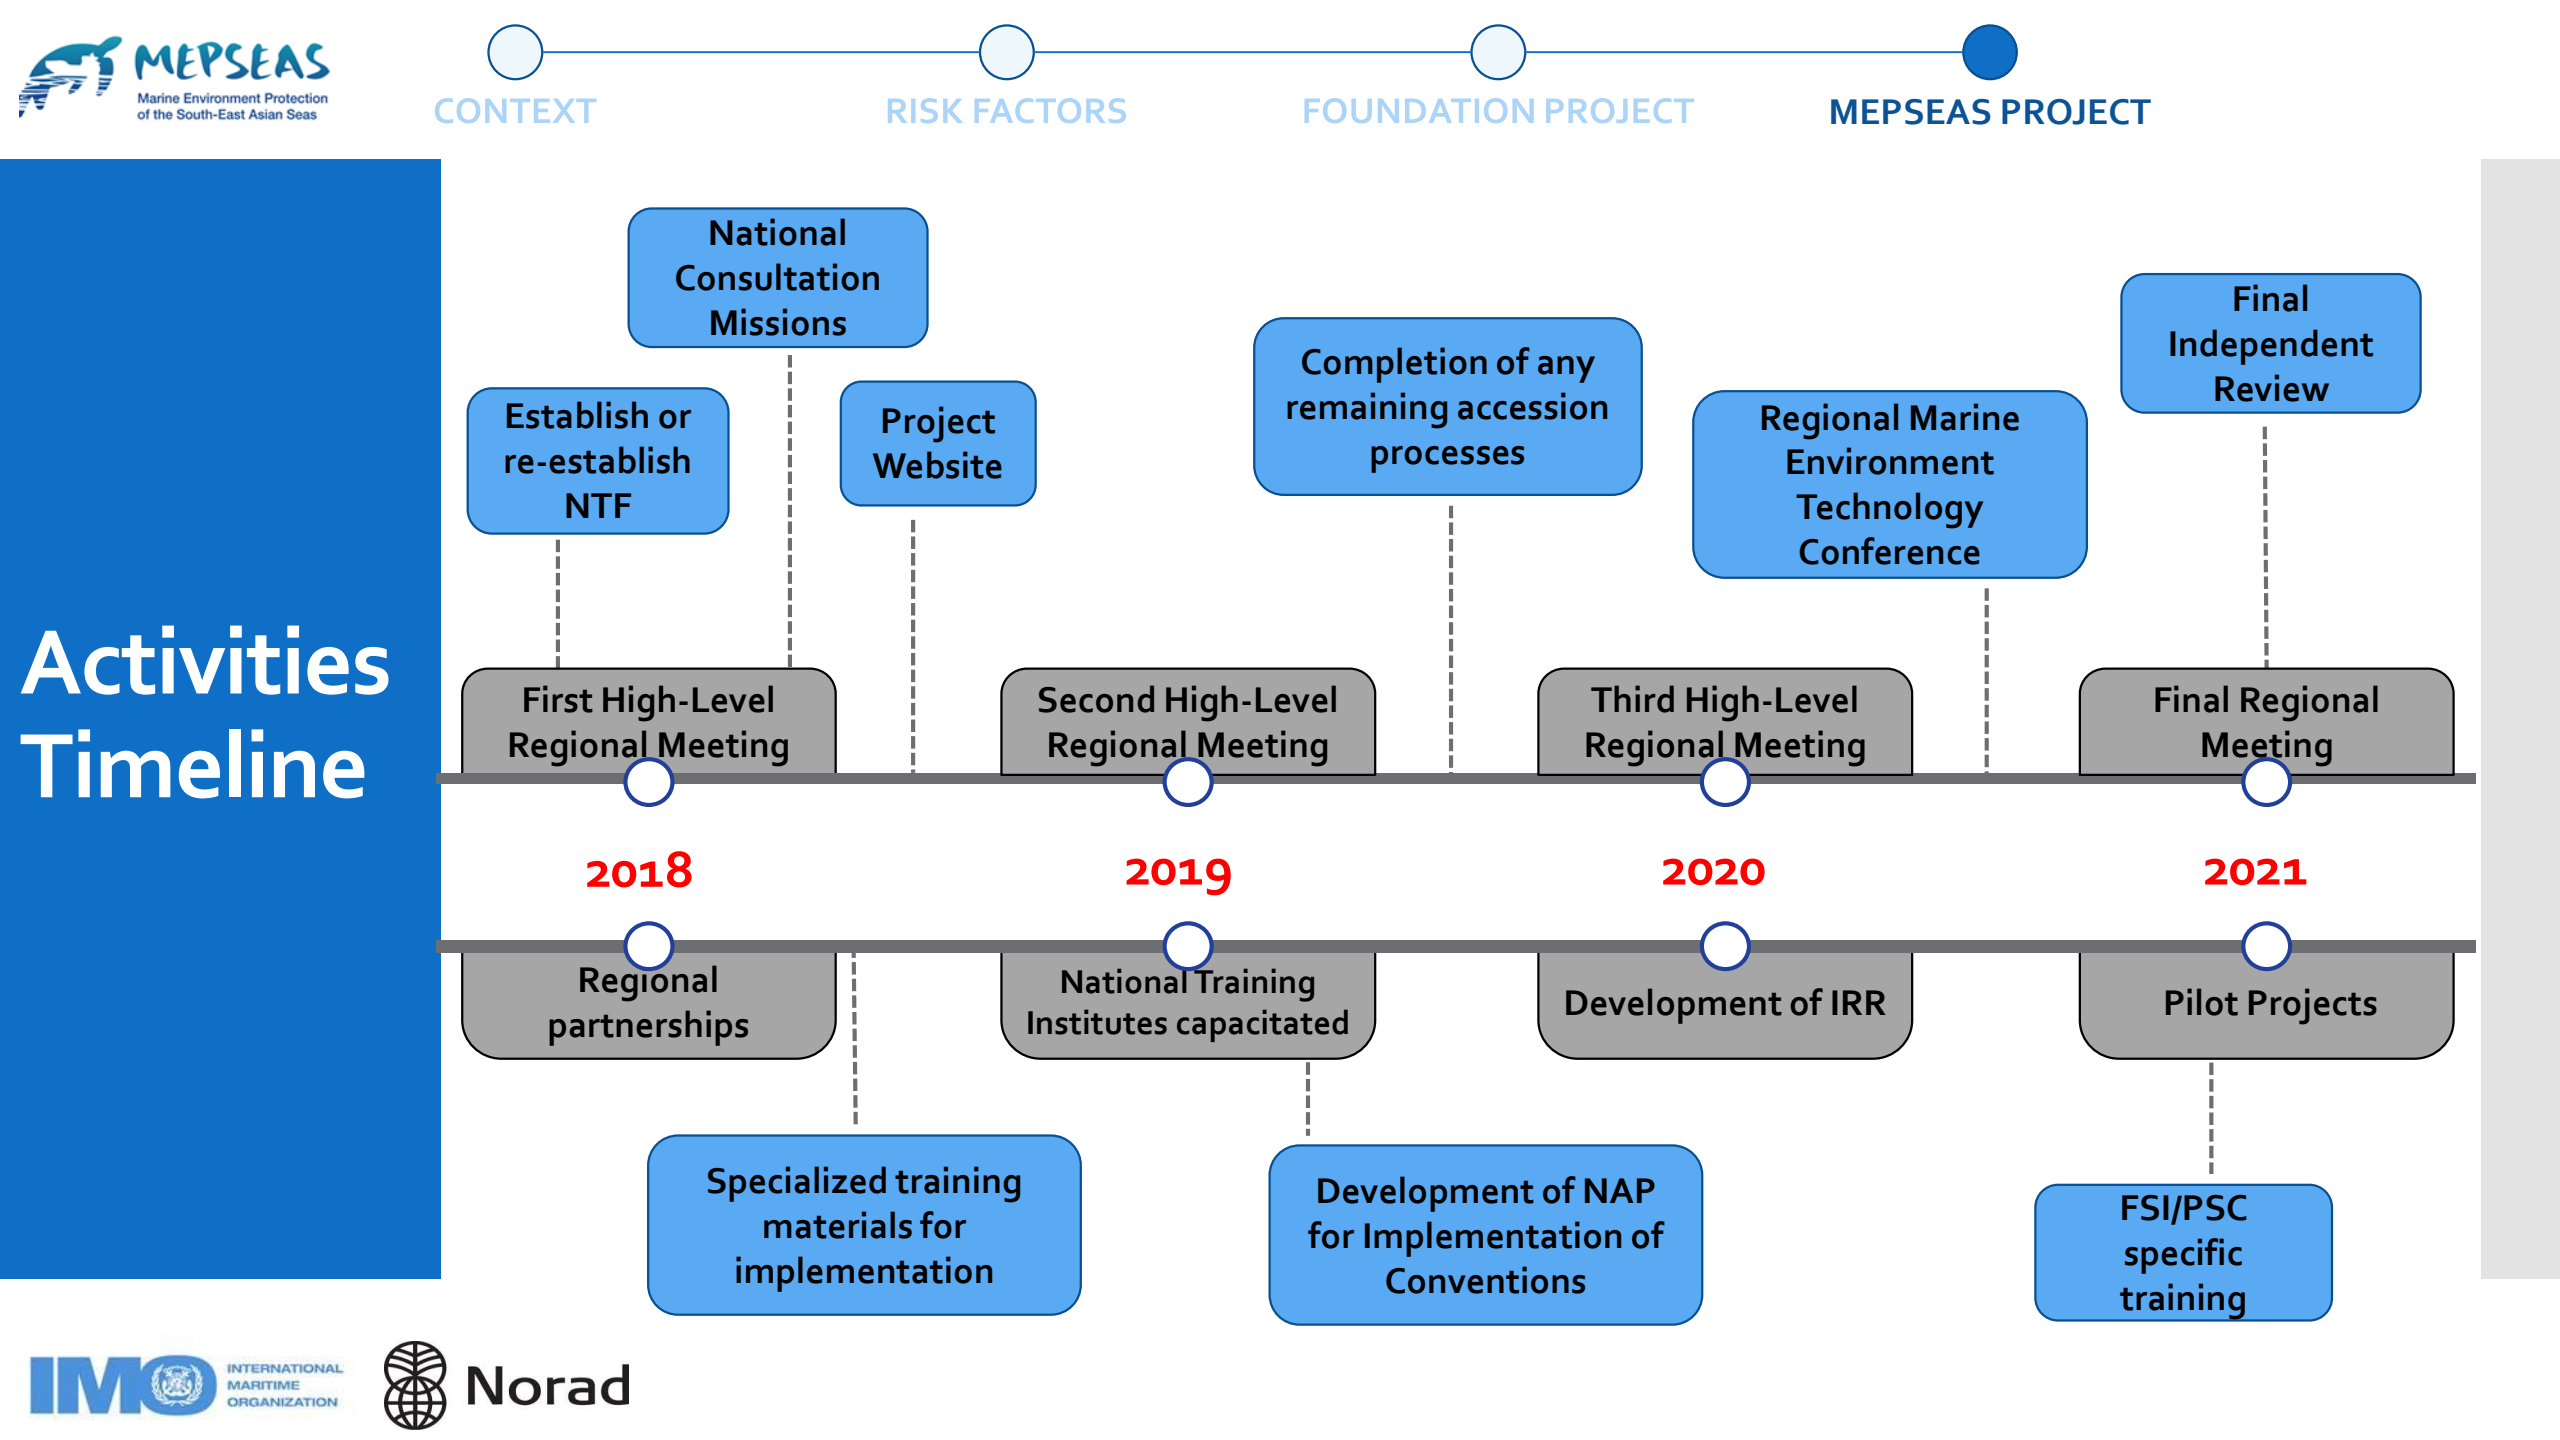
MEPSEAS
Marine Environment Protection of the South-East Asian Seas

CONTEXT
RISK FACTORS
FOUNDATION PROJECT
MEPSEAS PROJECT

Activities Timeline

National Consultation Missions

Establish or re-establish NTF

Project Website

Completion of any remaining accession processes

Regional Marine Environment Technology Conference

Final Independent Review

First High-Level Regional Meeting

Second High-Level Regional Meeting

Third High-Level Regional Meeting

Final Regional Meeting

2018

2019

2020

2021

Regional partnerships

National Training Institutes capacitated

Development of IRR

Pilot Projects

Specialized training materials for implementation

Development of NAP for Implementation of Conventions

FSI/PSC specific training

IMO INTERNATIONAL MARITIME ORGANIZATION

Norad